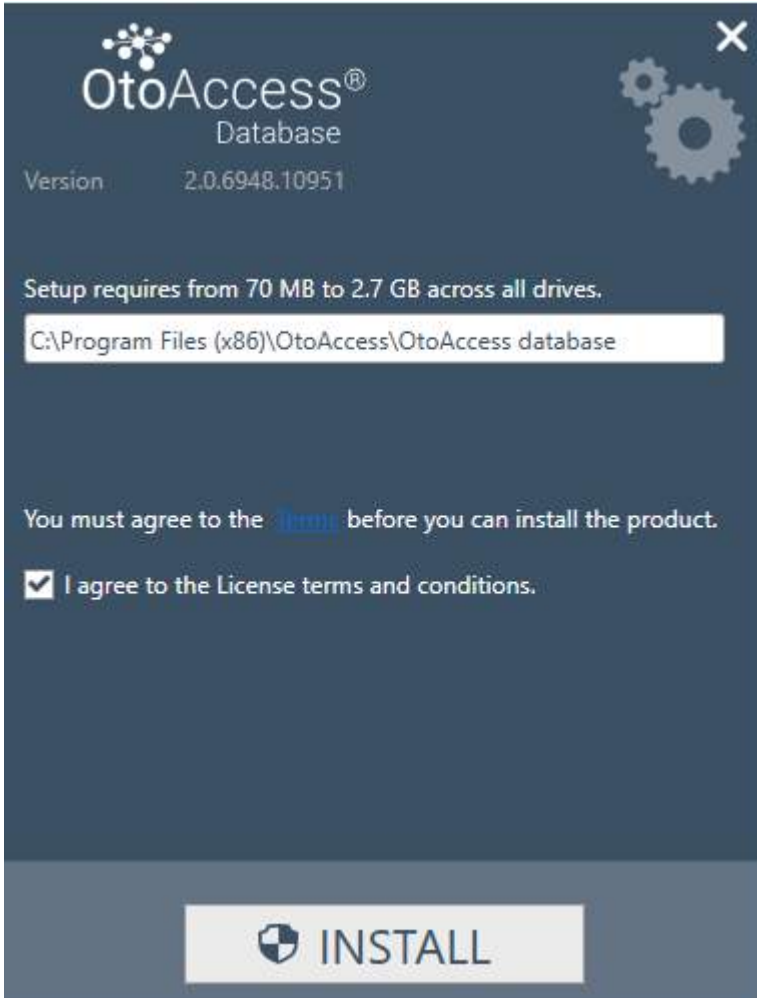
OtoAccess®
Database

Version 2.0.6948.10951

Setup requires from 70 MB to 2.7 GB across all drives.

C:\Program Files (x86)\OtoAccess\OtoAccess database

You must agree to the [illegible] before you can install the product.

I agree to the License terms and conditions.

INSTALL